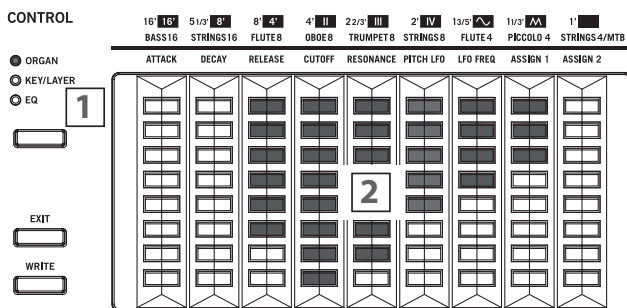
CONTROL

16' 16' BASS16
5 1/3' 8' STRINGS16
8' 4' FLUTE8
4' II OBOE8
2 2/3' III TRUMPET8
2' IV STRINGS8
1 3/5' FLUTE4
1 1/3' PICCOLO 4
1' STRINGS 4/MTB

ATTACK
DECAY
RELEASE
CUTOFF
RESONANCE
PITCH LFO
LFO FREQ
ASSIGN 1
ASSIGN 2

ORGAN
KEY/LAYER
EQ

1

2

EXIT

WRITE